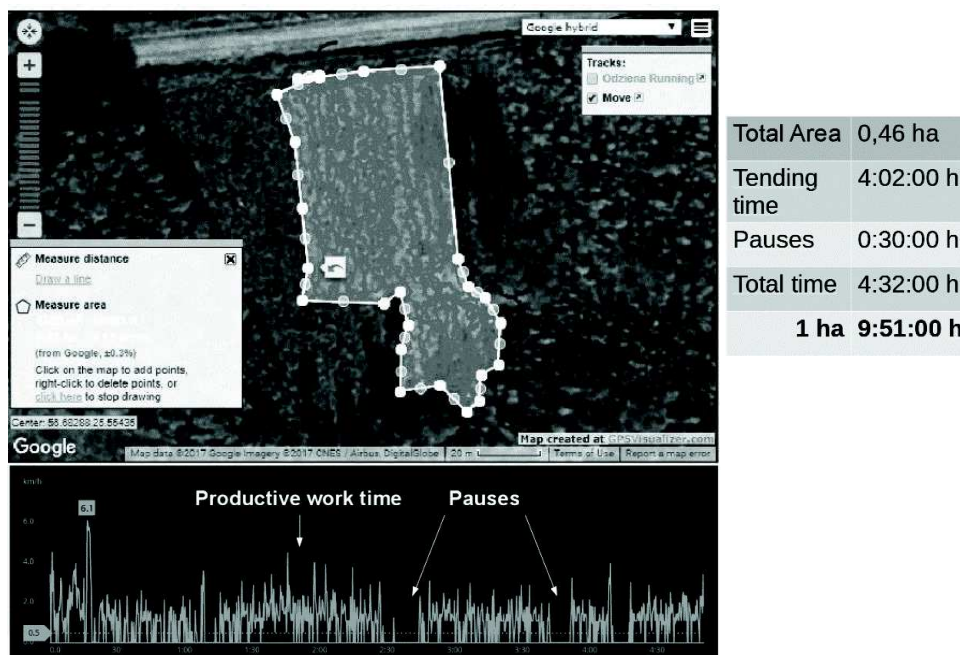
Google hybrid

Tracks:
Odziena Running
Move

Measure distance
Draw a line
Measure area
(from Google, ±0.3%)
Click on the map to add points, right-click to delete points, or click here to stop drawing

Center: 53.68288,25.55435
Google
Map data ©2017 Google Imagery ©2017 CNES / Airbus, DigitalGlobe | 20 m | Terms of Use | Report a map error
Map created at GPSVisualizer.com

| Total Area | 0,46 ha |
|---|---|
| Tending time | 4:02:00 h |
| Pauses | 0:30:00 h |
| Total time | 4:32:00 h |
| 1 ha | 9:51:00 h |

km/h
6.1
6.0
4.0
2.0
0.5
Productive work time
Pauses
0:0 :30 1:00 1:30 2:00 2:30 3:00 3:30 4:00 4:30